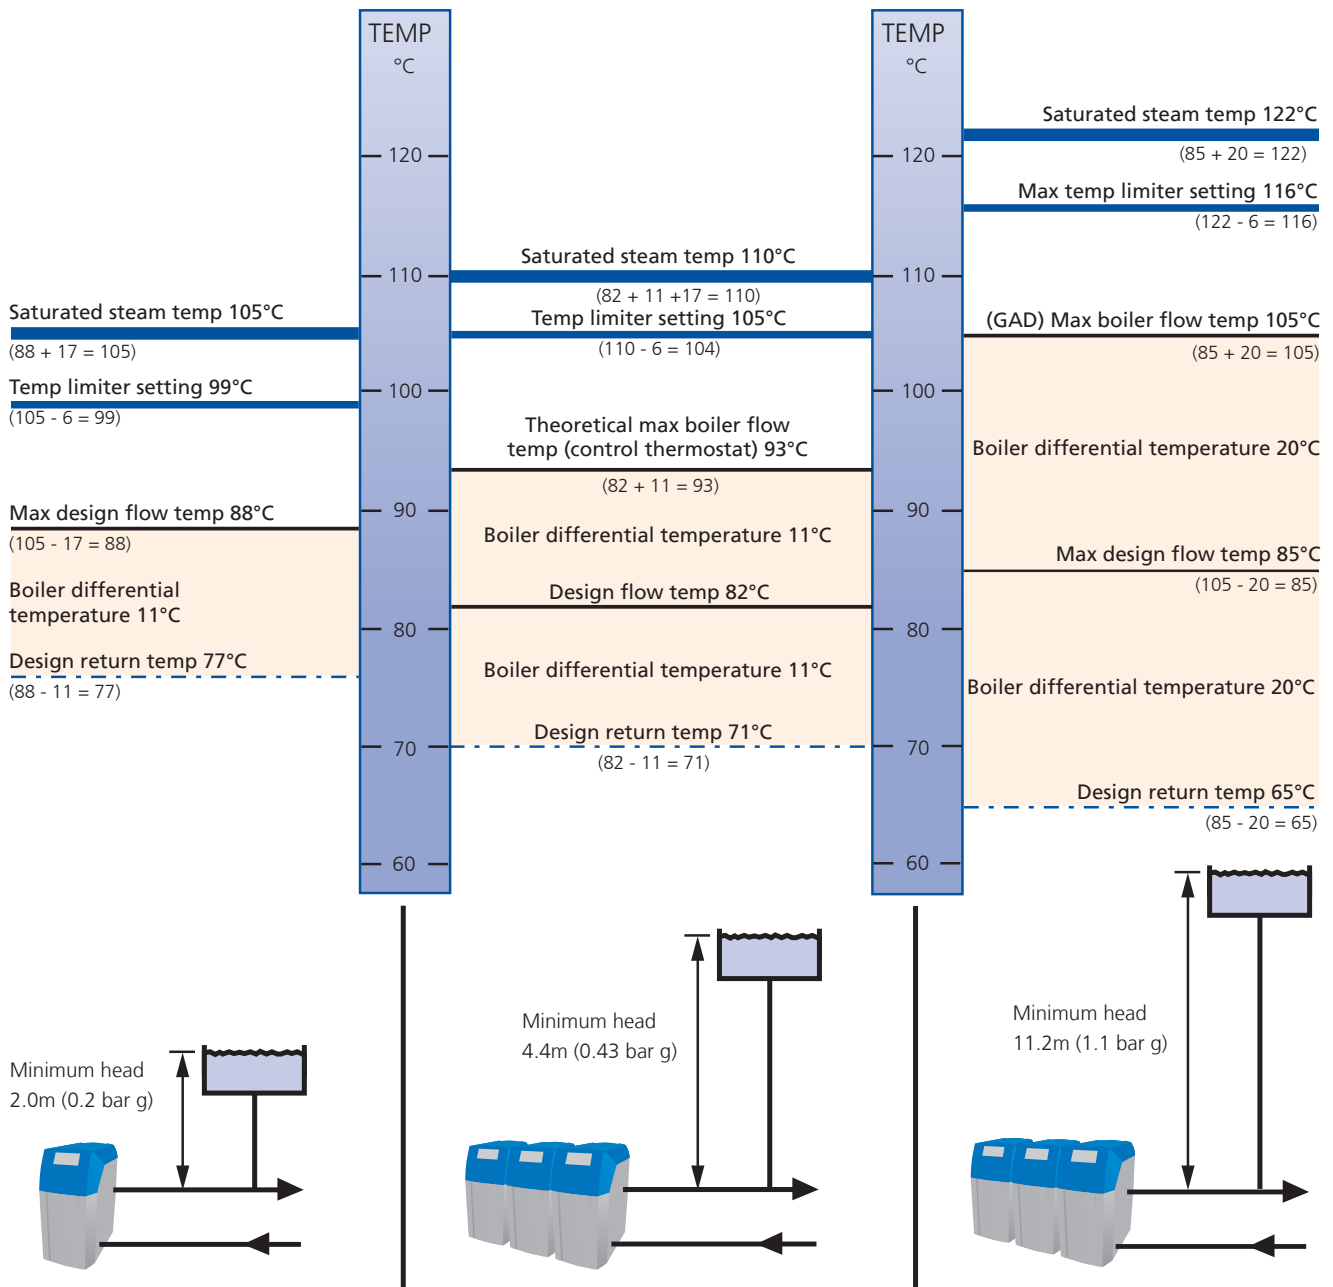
TEMP
°C

120
110
100
90
80
70
60

Saturated steam temp 105°C
(88 + 17 = 105)
Temp limiter setting 99°C
(105 - 6 = 99)
Max design flow temp 88°C
(105 - 17 = 88)
Boiler differential temperature 11°C
Design return temp 77°C
(88 - 11 = 77)

Saturated steam temp 110°C
(82 + 11 +17 = 110)
Temp limiter setting 105°C
(110 - 6 = 104)
Theoretical max boiler flow temp (control thermostat) 93°C
(82 + 11 = 93)
Boiler differential temperature 11°C
Design flow temp 82°C
Boiler differential temperature 11°C
Design return temp 71°C
(82 - 11 = 71)

TEMP
°C

120
110
100
90
80
70
60

Saturated steam temp 122°C
(85 + 20 = 122)
Max temp limiter setting 116°C
(122 - 6 = 116)
(GAD) Max boiler flow temp 105°C
(85 + 20 = 105)
Boiler differential temperature 20°C
Max design flow temp 85°C
(105 - 20 = 85)
Boiler differential temperature 20°C
Design return temp 65°C
(85 - 20 = 65)

Minimum head
2.0m (0.2 bar g)

Minimum head
4.4m (0.43 bar g)

Minimum head
11.2m (1.1 bar g)